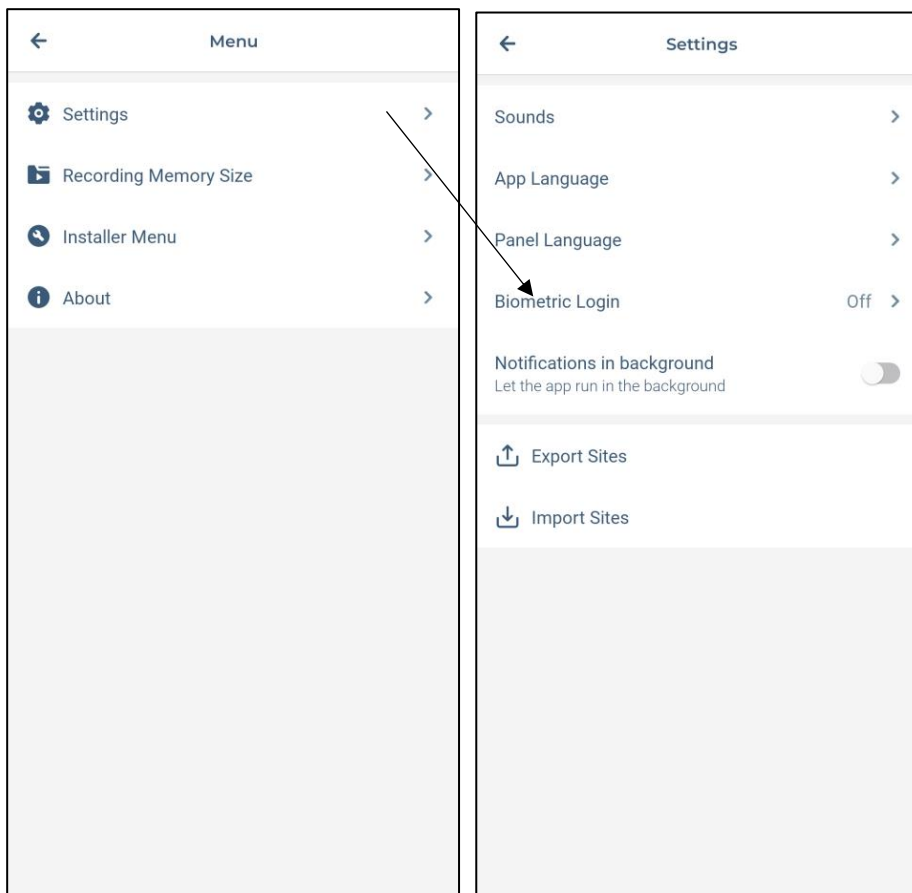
Menu

Settings

Recording Memory Size

Installer Menu

About

Settings

Sounds

App Language

Panel Language

Biometric Login Off

Notifications in background
Let the app run in the background

Export Sites

Import Sites